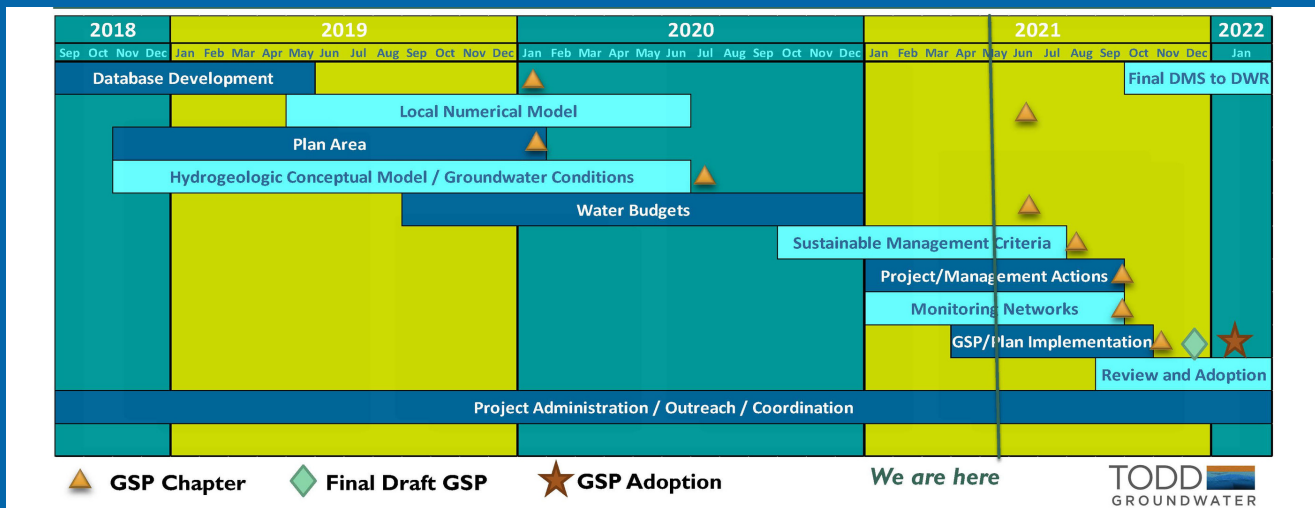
2018 | 2019 | 2020 | 2021 | 2022

Sep Oct Nov Dec | Jan Feb Mar Apr May Jun Jul Aug Sep Oct Nov Dec | Jan Feb Mar Apr May Jun Jul Aug Sep Oct Nov Dec | Jan Feb Mar Apr May Jun Jul Aug Sep Oct Nov Dec | Jan

Database Development

Final DMS to DWR

Local Numerical Model

Plan Area

Hydrogeologic Conceptual Model / Groundwater Conditions

Water Budgets

Sustainable Management Criteria

Project/Management Actions

Monitoring Networks

GSP/Plan Implementation

Review and Adoption

Project Administration / Outreach / Coordination

GSP Chapter

Final Draft GSP

GSP Adoption

We are here

TODD GROUNDWATER